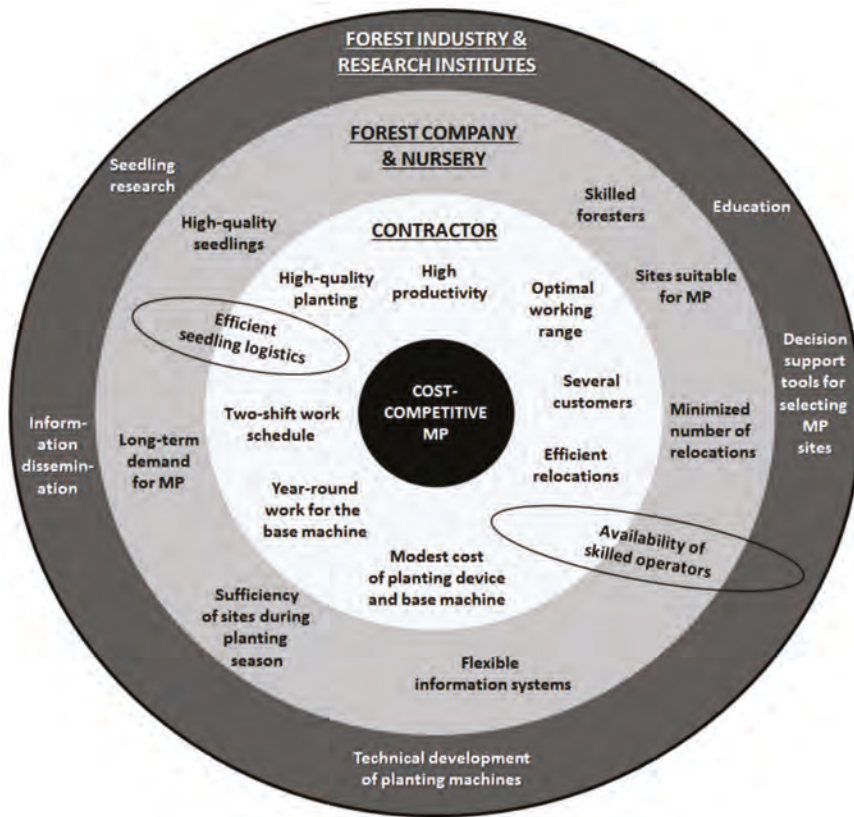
FOREST INDUSTRY & RESEARCH INSTITUTES

FOREST COMPANY & NURSERY

Seedling research

Education

High-quality seedlings

Skilled foresters

CONTRACTOR

High-quality planting

High productivity

Optimal working range

Sites suitable for MP

Efficient seedling logistics

Decision support tools for selecting MP sites

COST-COMPETITIVE MP

Several customers

Information dissemination

Two-shift work schedule

Minimized number of relocations

Long-term demand for MP

Efficient relocations

Year-round work for the base machine

Availability of skilled operators

Modest cost of planting device and base machine

Sufficiency of sites during planting season

Flexible information systems

Technical development of planting machines